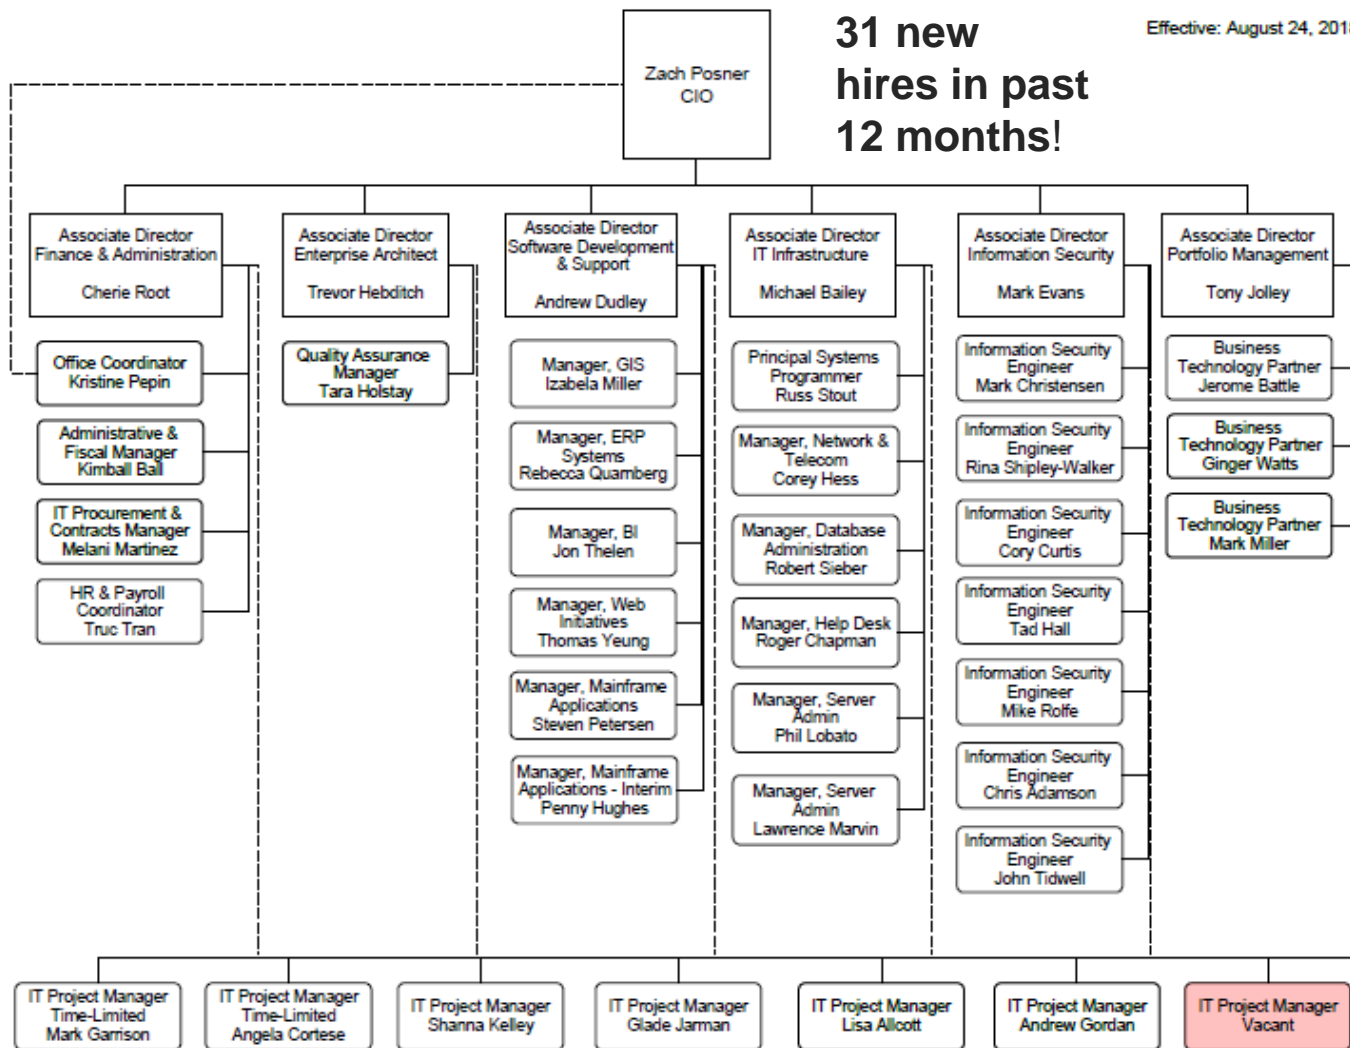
31 new hires in past 12 months!

Effective: August 24, 201

Zach Posner
CIO

Associate Director
Finance & Administration
Cherie Root

Office Coordinator
Kristine Pepin

Administrative & Fiscal Manager
Kimball Ball

IT Procurement & Contracts Manager
Melani Martinez

HR & Payroll Coordinator
Truc Tran

Associate Director
Enterprise Architect
Trevor Hebditch

Quality Assurance Manager
Tara Holstay

Associate Director
Software Development & Support
Andrew Dudley

Manager, GIS
Izabela Miller

Manager, ERP Systems
Rebecca Quamberg

Manager, BI
Jon Thelen

Manager, Web Initiatives
Thomas Yeung

Manager, Mainframe Applications
Steven Petersen

Manager, Mainframe Applications - Interim
Penny Hughes

Associate Director
IT Infrastructure
Michael Bailey

Principal Systems Programmer
Russ Stout

Manager, Network & Telecom
Corey Hess

Manager, Database Administration
Robert Sieber

Manager, Help Desk
Roger Chapman

Manager, Server Admin
Phil Lobato

Manager, Server Admin
Lawrence Marvin

Associate Director
Information Security
Mark Evans

Information Security Engineer
Mark Christensen

Information Security Engineer
Rina Shipley-Walker

Information Security Engineer
Cory Curtis

Information Security Engineer
Tad Hall

Information Security Engineer
Mike Rolfe

Information Security Engineer
Chris Adamson

Information Security Engineer
John Tidwell

Associate Director
Portfolio Management
Tony Jolley

Business Technology Partner
Jerome Battle

Business Technology Partner
Ginger Watts

Business Technology Partner
Mark Miller

IT Project Manager
Time-Limited
Mark Garrison

IT Project Manager
Time-Limited
Angela Cortese

IT Project Manager
Shanna Kelley

IT Project Manager
Glade Jarman

IT Project Manager
Lisa Allcott

IT Project Manager
Andrew Gordan

IT Project Manager
Vacant